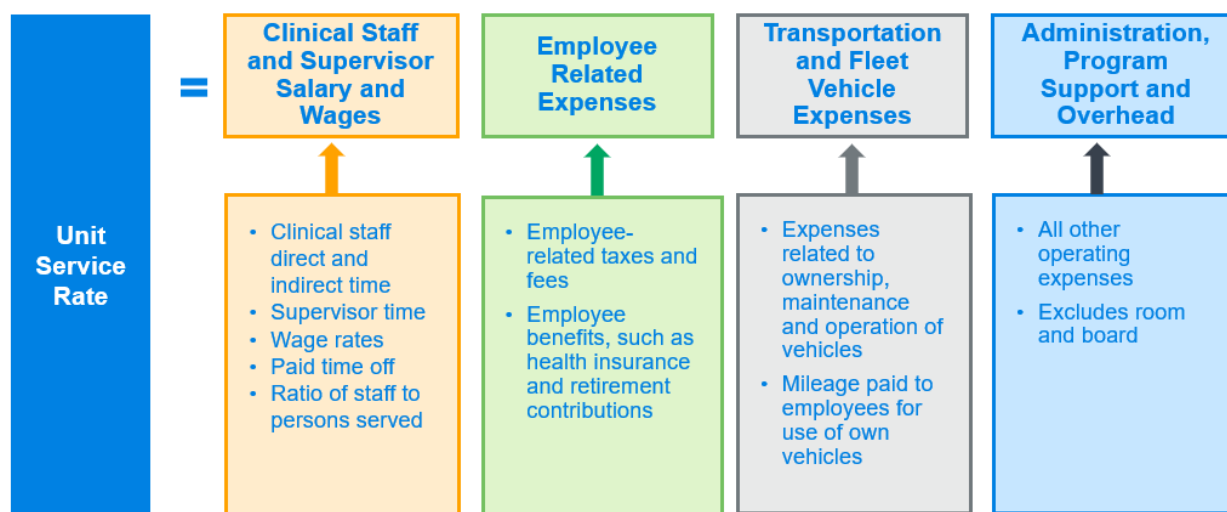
Unit Service Rate

=

Clinical Staff and Supervisor Salary and Wages

- Clinical staff direct and indirect time
- Supervisor time
- Wage rates
- Paid time off
- Ratio of staff to persons served

Employee Related Expenses

- Employee-related taxes and fees
- Employee benefits, such as health insurance and retirement contributions

Transportation and Fleet Vehicle Expenses

- Expenses related to ownership, maintenance and operation of vehicles
- Mileage paid to employees for use of own vehicles

Administration, Program Support and Overhead

- All other operating expenses
- Excludes room and board